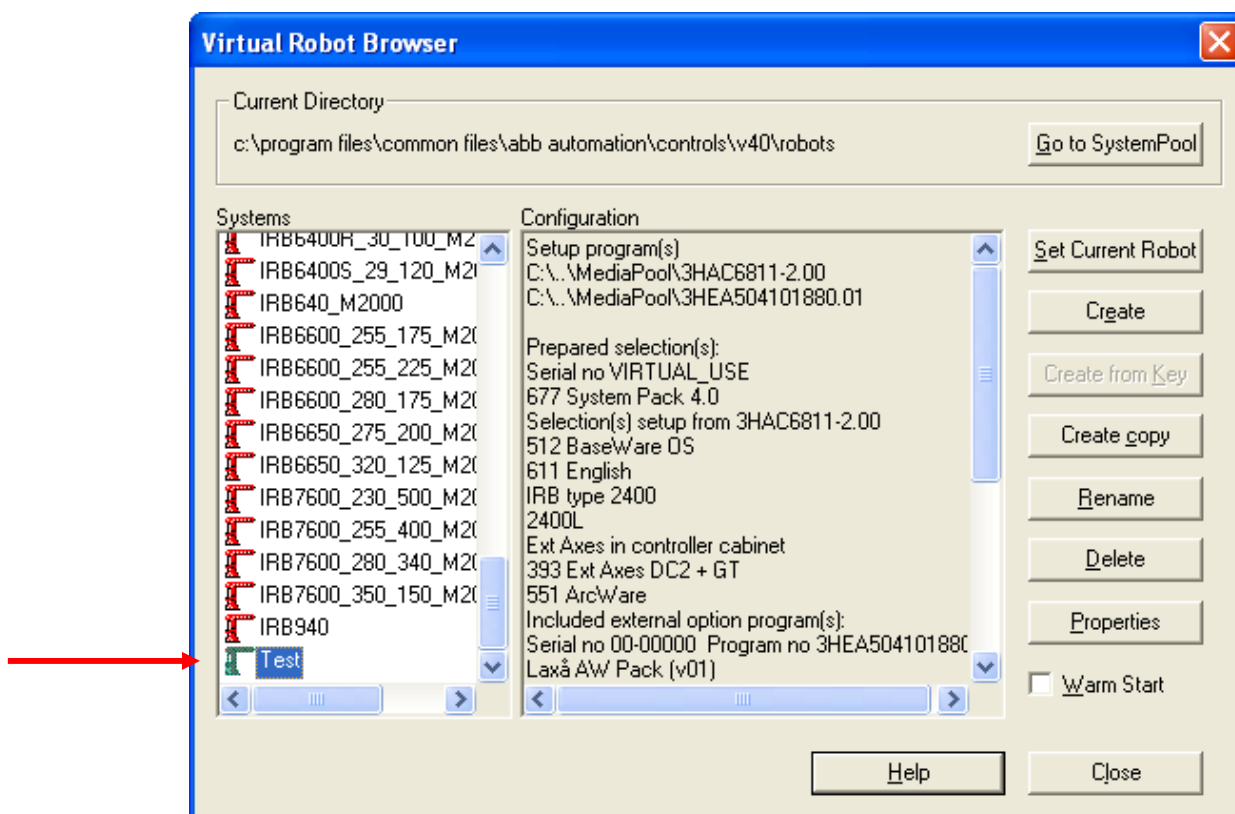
Virtual Robot Browser

Current Directory

c:\program files\common files\abb automation\controls\v40\robots

Go to SystemPool

Systems

IRB6400R_30_100_M2

IRB6400S_29_120_M2(

IRB640_M2000

IRB6600_255_175_M2(

IRB6600_255_225_M2(

IRB6600_280_175_M2(

IRB6650_275_200_M2(

IRB6650_320_125_M2(

IRB7600_230_500_M2(

IRB7600_255_400_M2(

IRB7600_280_340_M2(

IRB7600_350_150_M2(

IRB940

Test

Configuration

Setup program(s)
C:\..\MediaPool\3HAC6811-2.00
C:\..\MediaPool\3HEA504101880.01

Prepared selection(s):
Serial no VIRTUAL_USE
677 System Pack 4.0
Selection(s) setup from 3HAC6811-2.00
512 BaseWare OS
611 English
IRB type 2400
2400L
Ext Axes in controller cabinet
393 Ext Axes DC2 + GT
551 ArcWare
Included external option program(s):
Serial no 00-00000 Program no 3HEA50410188(
Laxå AW Pack (v01)

Set Current Robot

Create

Create from Key

Create copy

Rename

Delete

Properties

Warm Start

Help

Close